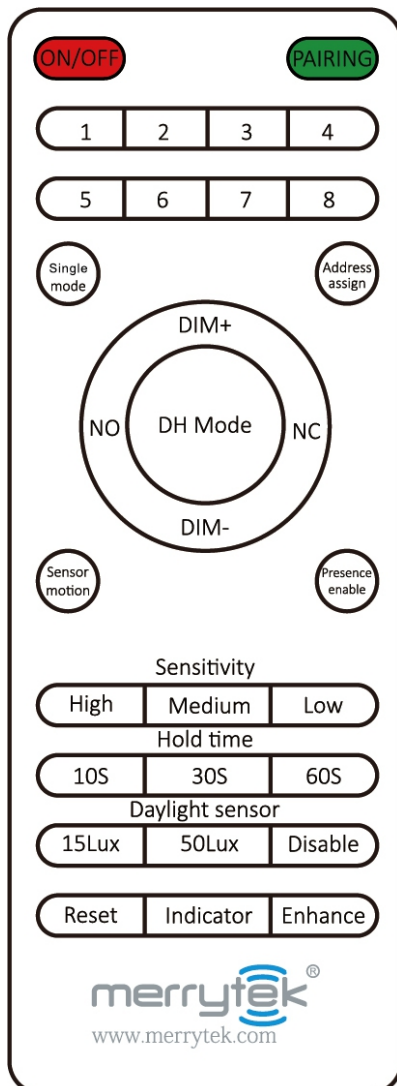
ON/OFF
PAIRING

| 1 | 2 | 3 | 4 |
|---|---|---|---|
| 5 | 6 | 7 | 8 |

Single mode
Address assign

DIM+
NO
DH Mode
NC
DIM-

Sensor motion
Presence enable

Sensitivity

| High | Medium | Low |
|---|---|---|

Hold time

| 10S | 30S | 60S |
|---|---|---|

Daylight sensor

| 15Lux | 50Lux | Disable |
|---|---|---|

| Reset | Indicator | Enhance |
|---|---|---|

merrytek®
www.merrytek.com